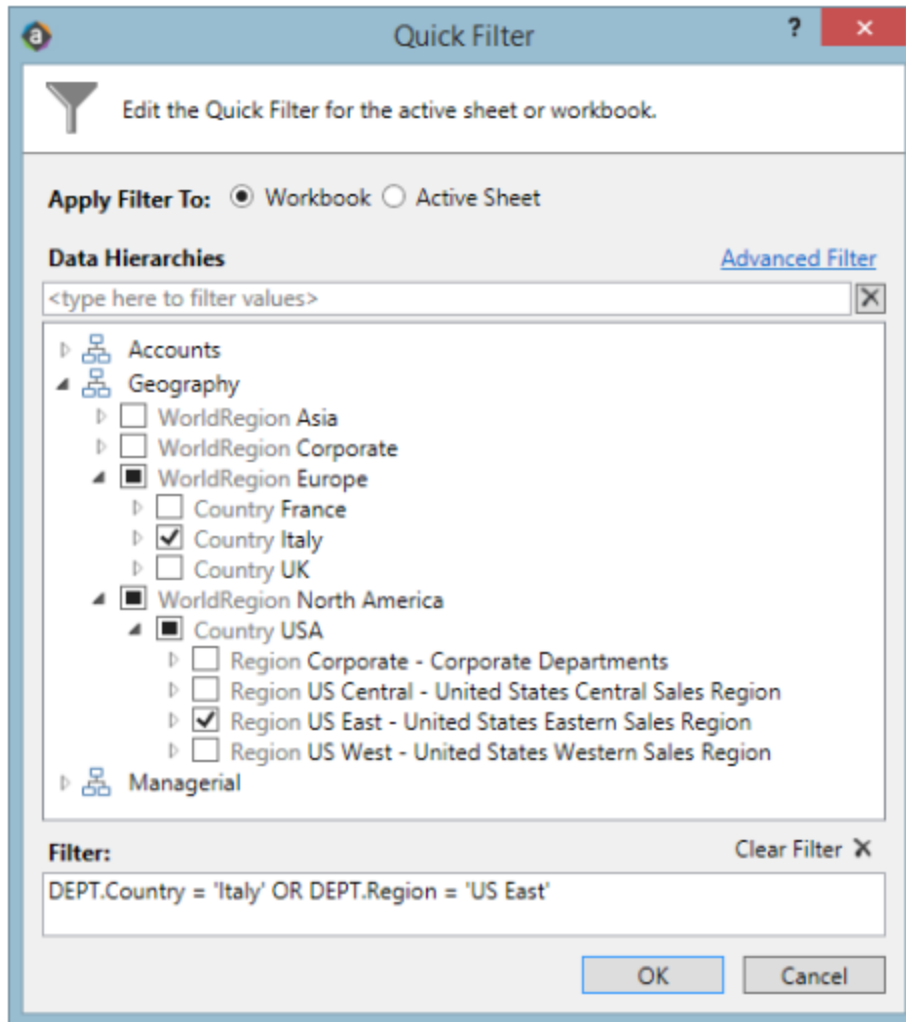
Quick Filter

?

Edit the Quick Filter for the active sheet or workbook.

Apply Filter To: Workbook Active Sheet

Data Hierarchies

Advanced Filter

<type here to filter values>

Accounts
Geography
WorldRegion Asia
WorldRegion Corporate
WorldRegion Europe
Country France
Country Italy
Country UK
WorldRegion North America
Country USA
Region Corporate - Corporate Departments
Region US Central - United States Central Sales Region
Region US East - United States Eastern Sales Region
Region US West - United States Western Sales Region
Managerial

Filter:

Clear Filter

DEPT.Country = 'Italy' OR DEPT.Region = 'US East'

OK

Cancel